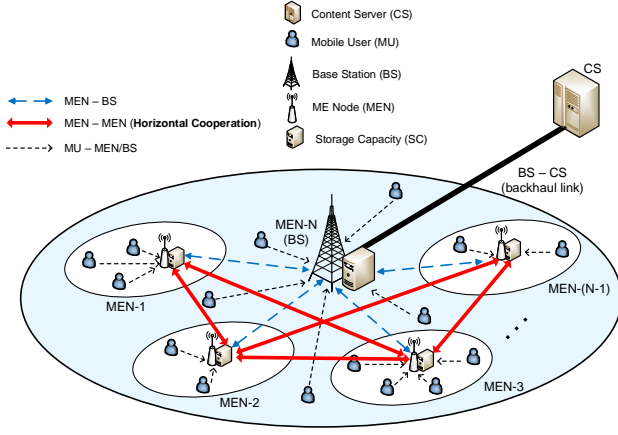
Content Server (CS)
Mobile User (MU)
Base Station (BS)
ME Node (MEN)
Storage Capacity (SC)

MEN – BS
MEN – MEN (Horizontal Cooperation)
MU – MEN/BS

CS

BS – CS
(backhaul link)

MEN-N
(BS)

MEN-1

MEN-(N-1)

MEN-2

MEN-3